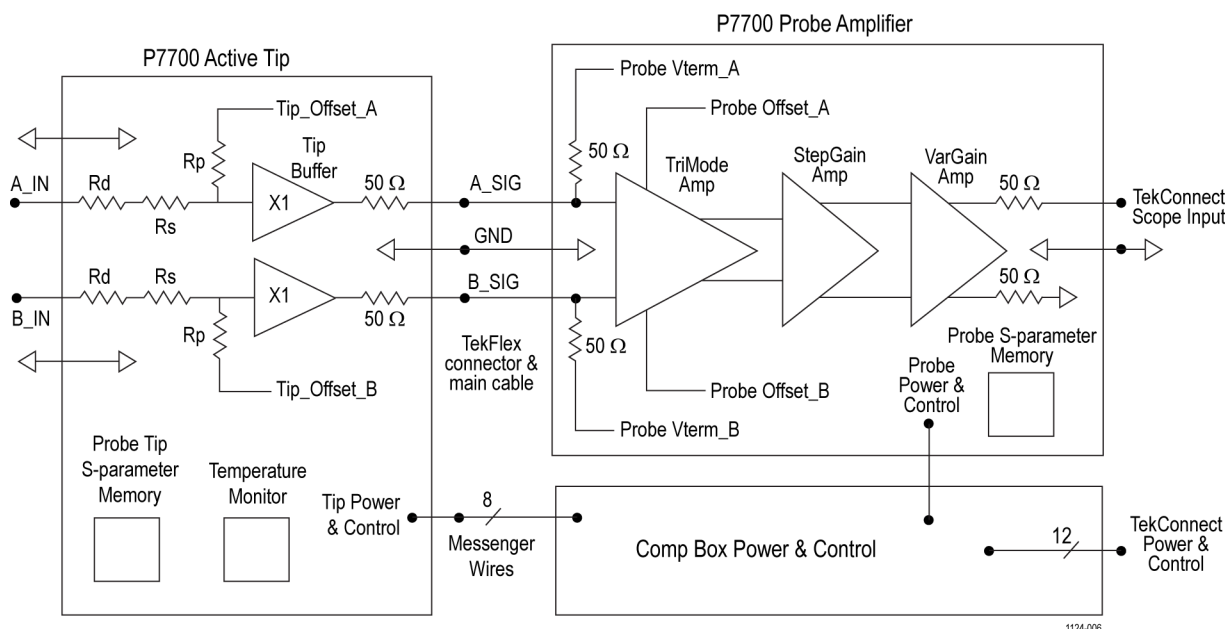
P7700 Active Tip

P7700 Probe Amplifier

Tip_Offset_A

Rp

Tip Buffer

A_IN

Rd

Rs

X1

50 Ω

A_SIG

GND

B_SIG

Rd

Rs

X1

B_IN

Rp

50 Ω

Tip_Offset_B

TekFlex connector & main cable

Probe Vterm_A

50 Ω

Probe Offset_A

TriMode Amp

StepGain Amp

VarGain Amp

50 Ω

TekConnect Scope Input

50 Ω

50 Ω

Probe Offset_B

Probe Vterm_B

Probe S-parameter Memory

Probe Power & Control

Probe Tip S-parameter Memory

Temperature Monitor

Tip Power & Control

8

Messenger Wires

Comp Box Power & Control

12

TekConnect Power & Control

1124-006